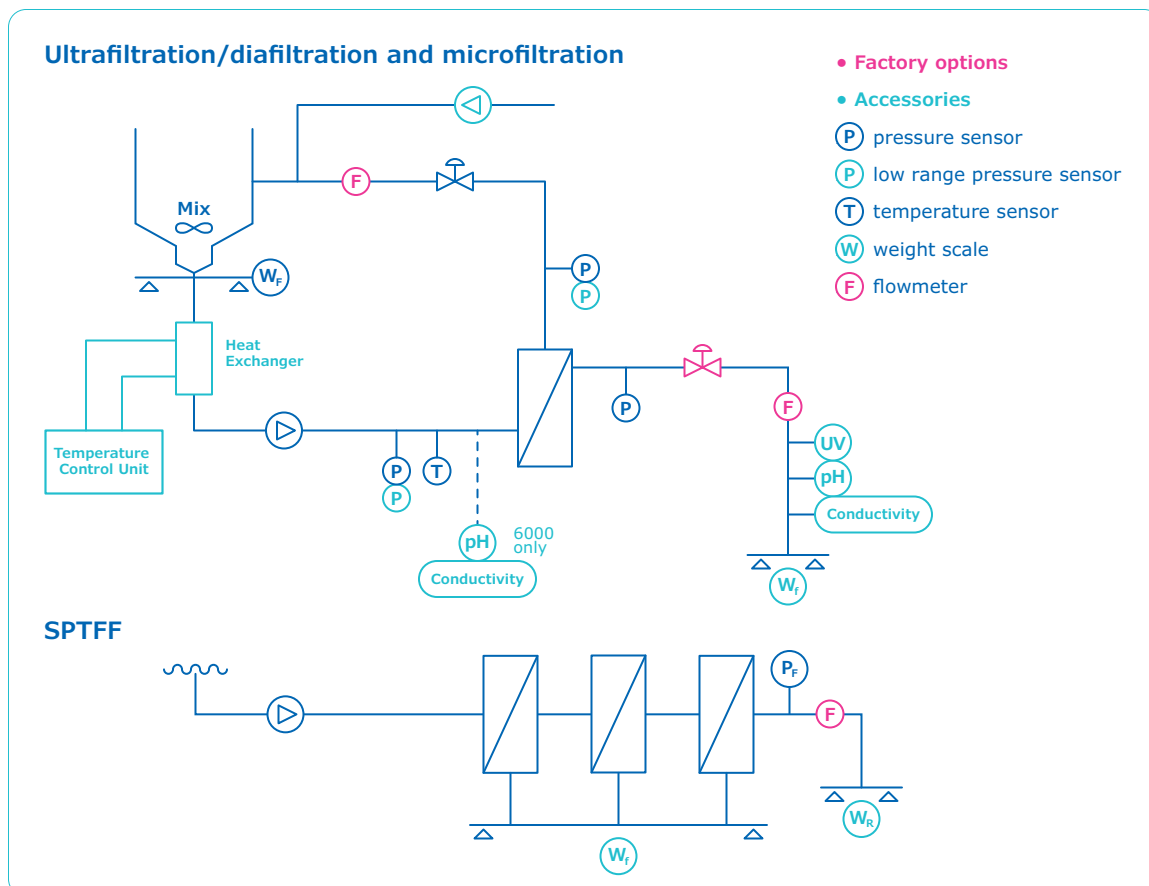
Ultrafiltration/diafiltration and microfiltration

• Factory options

• Accessories

P pressure sensor

P low range pressure sensor

T temperature sensor

W weight scale

F flowmeter

Mix

$W_F$

F

Heat Exchanger

P

P

Temperature Control Unit

P

T

P

P

F

UV

pH

Conductivity

pH

6000 only

Conductivity

$W_f$

SPTFF

$P_F$

F

$W_R$

$W_f$